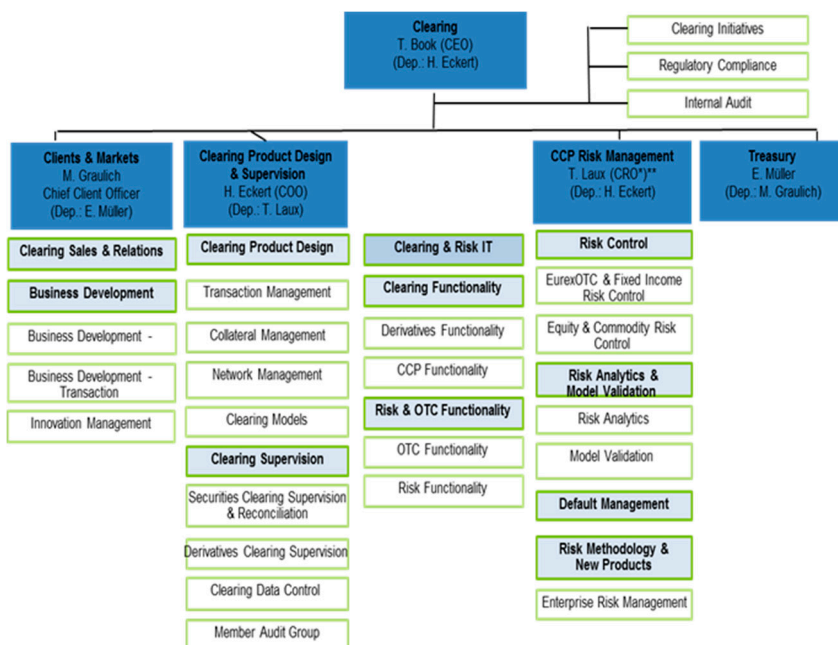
Clearing
T. Book (CEO)
(Dep.: H. Eckert)

Clearing Initiatives

Regulatory Compliance

Internal Audit

Clients & Markets
M. Graulich
Chief Client Officer
(Dep.: E. Müller)

Clearing Sales & Relations

Business Development

Business Development -

Business Development - Transaction

Innovation Management

Clearing Product Design & Supervision
H. Eckert (COO)
(Dep.: T. Laux)

Clearing Product Design

Transaction Management

Collateral Management

Network Management

Clearing Models

Clearing Supervision

Securities Clearing Supervision & Reconciliation

Derivatives Clearing Supervision

Clearing Data Control

Member Audit Group

Clearing & Risk IT

Clearing Functionality

Derivatives Functionality

CCP Functionality

Risk & OTC Functionality

OTC Functionality

Risk Functionality

CCP Risk Management
T. Laux (CRO*)**
(Dep.: H. Eckert)

Risk Control

EurexOTC & Fixed Income Risk Control

Equity & Commodity Risk Control

Risk Analytics & Model Validation

Risk Analytics

Model Validation

Default Management

Risk Methodology & New Products

Enterprise Risk Management

Treasury
E. Müller
(Dep.: M. Graulich)